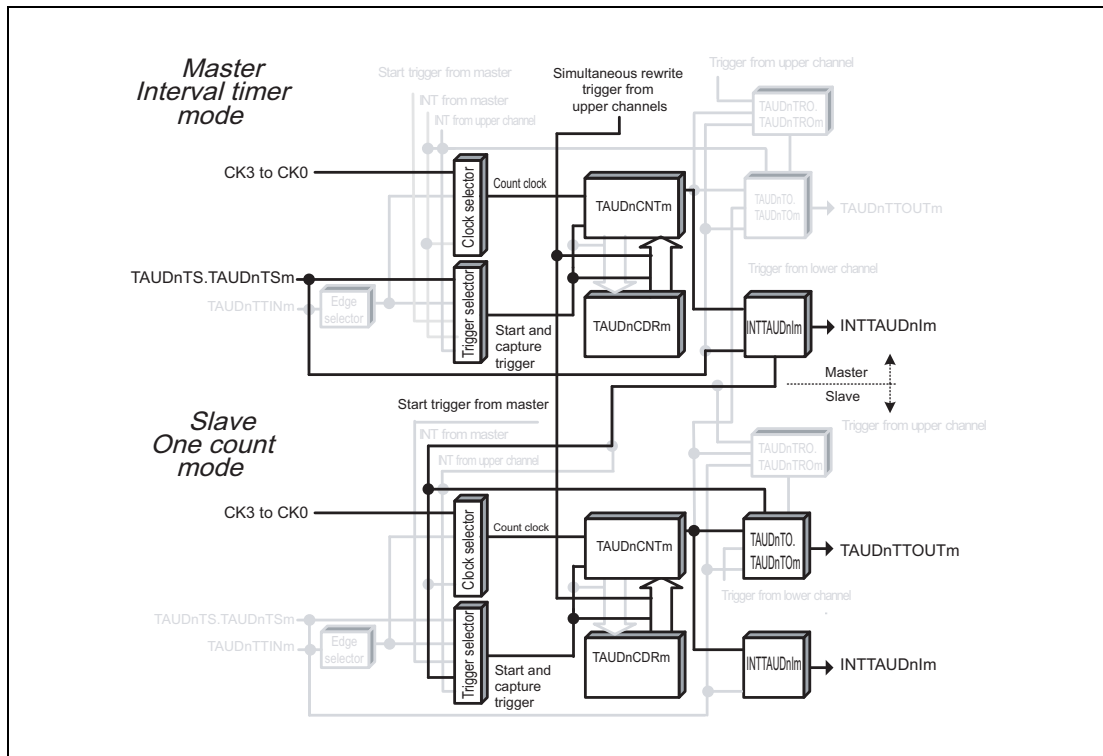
Master
Interval timer
mode

Start trigger from master

INT from master

INT from upper channel

Simultaneous rewrite trigger from upper channels

Trigger from upper channel

TAUDnTRO.
TAUDnTROm

CK3 to CK0

Clock selector

Count clock

TAUDnCNTm

TAUDnTO.
TAUDnTOm

TAUDnTTOUTm

Trigger from lower channel

TAUDnTS.TAUDnTSm

TAUDnTTINm

Edge selector

Trigger selector

Start and capture trigger

TAUDnCDRm

INTTAUDnIm

INTTAUDnIm

Master

Slave

Slave
One count
mode

Start trigger from master

INT from master

INT from upper channel

Trigger from upper channel

TAUDnTRO.
TAUDnTROm

CK3 to CK0

Clock selector

Count clock

TAUDnCNTm

TAUDnTO.
TAUDnTOm

TAUDnTTOUTm

Trigger from lower channel

TAUDnTS.TAUDnTSm

TAUDnTTINm

Edge selector

Trigger selector

Start and capture trigger

TAUDnCDRm

INTTAUDnIm

INTTAUDnIm